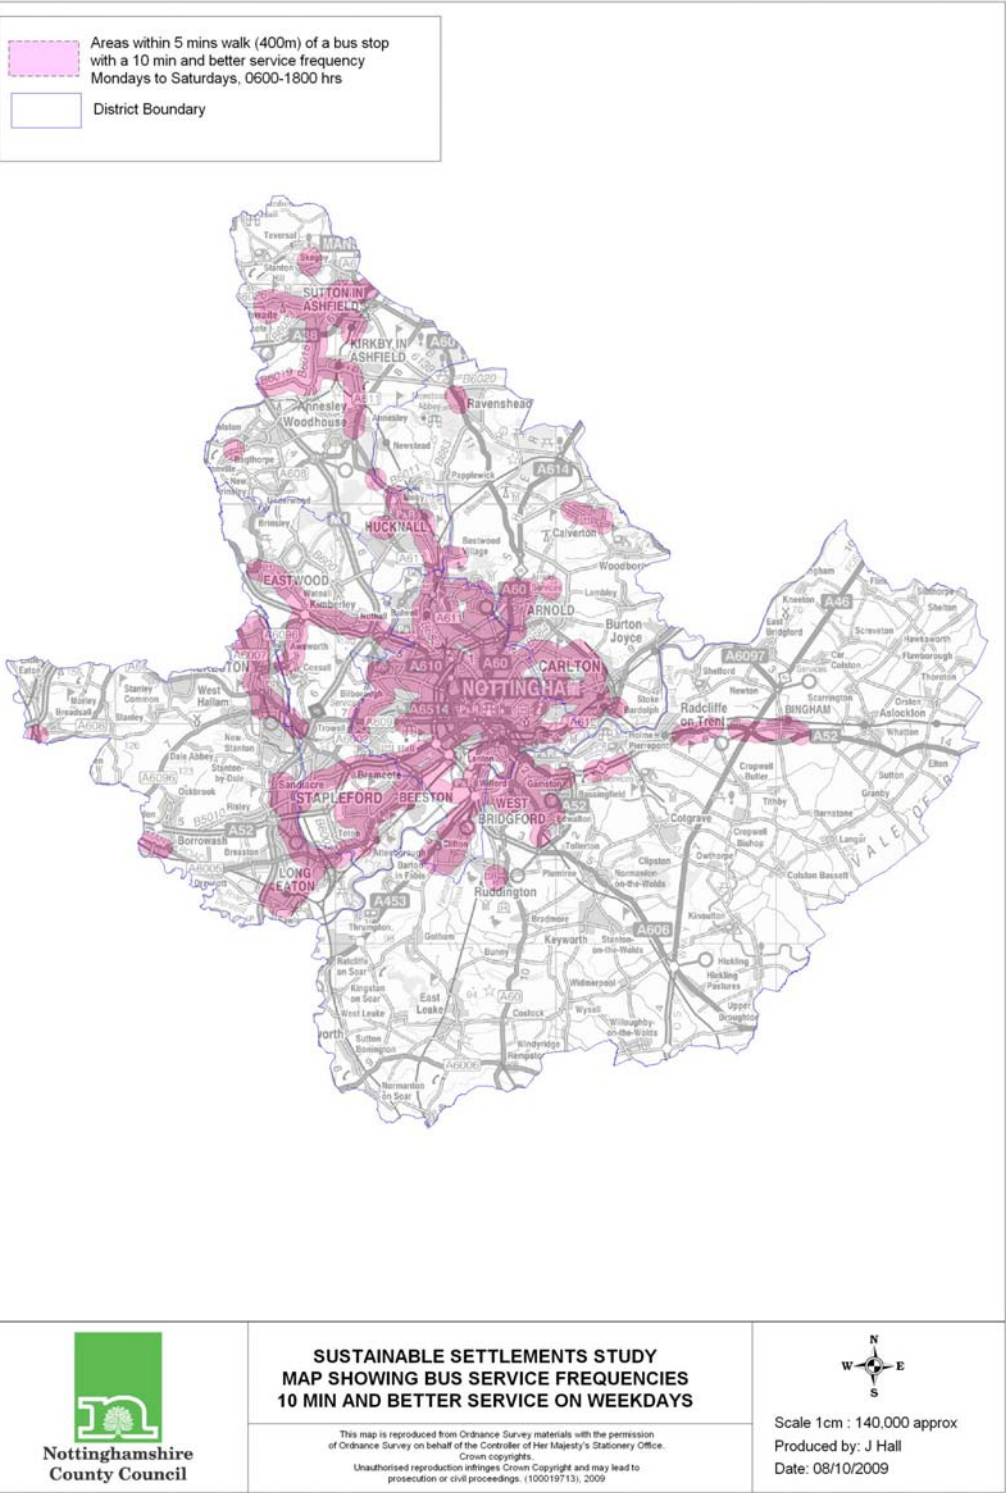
Areas within 5 mins walk (400m) of a bus stop with a 10 min and better service frequency Mondays to Saturdays, 0600-1800 hrs

District Boundary

Teversal
MAN
Skegby
Stanton
SUTTON IN ASHFIELD
A38
KIRKBY IN ASHFIELD
A60
B6020
B6019
Annesley Woodhouse
Annesley
Ravenshead
Newstead
Selston
A608
A614
Papplewick
HUCKNALL
Calverton
Bestwood Village
EASTWOOD
A60
ARNOLD
Woodborough
Lambley
Kimberley
Awsworth
A611
Burton Joyce
A6097
A46
Cossall
A610
A60
CARLTON
NOTTINGHAM
West Hallam
Stanley Common
Stanley
A608
A6514
Radcliffe on Trent
BINGHAM
Aslockton
A52
Dale Abbey
Stanton-by-Dale
A6096
Ockbrook
Risley
Bramcote
STAPLEFORD
BEESTON
WEST BRIDGFORD
A52
Borrowash
Breaston
Clifton
Cotgrave
LONG EATON
Ruddington
A453
Thrumpton
Gotham
Keyworth
A606
Ratcliffe on Soar
Kingston on Soar
East Leake
A60
Costock
Widmerpool
Wysall
Willoughby-on-the-Wolds
Rempstone
Sutton Bonington
Normanton on Soar
A6006
Cropwell Butler
Tithby
Cropwell Bishop
Owthorpe
Colston Bassett
Kinoulton
Hickling
Hickling Pastures
Upper Broughton
Whatton
Elton
Granby
Sutton
Barnstone
Langar
VALE OF B
Shelford
Newton
Scarrington
Orston
Car Colston
Screveton
Flintham
Hawksworth
Thoroton
Sibthorpe
Shelton
Kneeton
East Bridgford
Saxondale
Holme Pierrepont
Stoke Bardolph
Gamston
Tollerton
Plumtree
Normanton-on-the-Wolds
Clipston
Stanton-on-the-Wolds
Bradmore
Bunny
Barton in Fabis
Attenborough
Wilford
Lenton
Toton
Trowell
Bilborough
Nuthall
Watnall
Brinsley
Underwood
Bagthorpe
Jacksdale
Westwood
Pinxton
Morley
Breadsall
Eaton
Dale Abbey
Draycott
Elvaston

SUSTAINABLE SETTLEMENTS STUDY
MAP SHOWING BUS SERVICE FREQUENCIES
10 MIN AND BETTER SERVICE ON WEEKDAYS

This map is reproduced from Ordnance Survey materials with the permission of Ordnance Survey on behalf of the Controller of Her Majesty's Stationery Office. Crown copyrights. Unauthorised reproduction infringes Crown Copyright and may lead to prosecution or civil proceedings. (100019713), 2009

N
W
E
S

Scale 1cm : 140,000 approx
Produced by: J Hall
Date: 08/10/2009

Nottinghamshire County Council